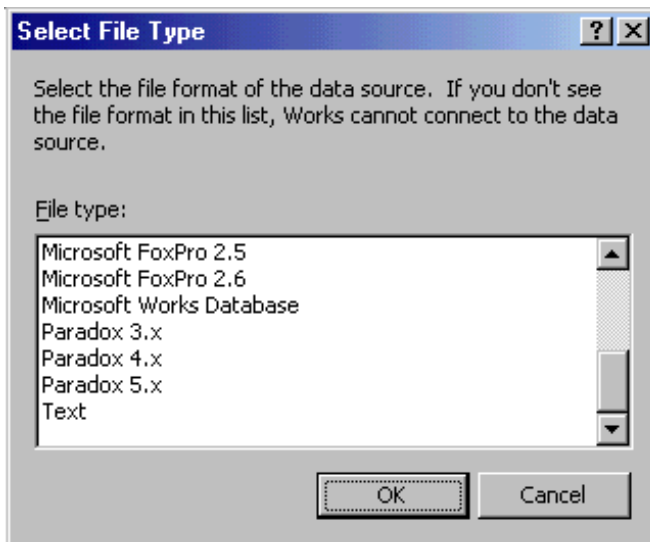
Select File Type

?

Select the file format of the data source. If you don't see the file format in this list, Works cannot connect to the data source.

File type:

Microsoft FoxPro 2.5
Microsoft FoxPro 2.6
Microsoft Works Database
Paradox 3.x
Paradox 4.x
Paradox 5.x
Text

OK

Cancel